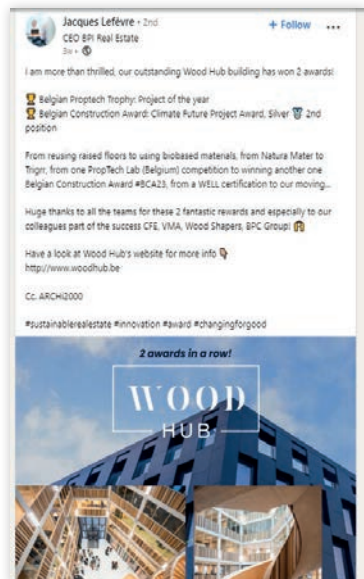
Jacques Lefévre • 2nd
CEO BPI Real Estate
3w • 

+ Follow ...

I am more than thrilled, our outstanding Wood Hub building has won 2 awards!

🏆 Belgian Proptech Trophy: Project of the year
🏆 Belgian Construction Award: Climate Future Project Award, Silver 🥈 2nd position

From reusing raised floors to using biobased materials, from Natura Mater to Trigrr, from one PropTech Lab (Belgium) competition to winning another one Belgian Construction Award #BCA23, from a WELL certification to our moving...

Huge thanks to all the teams for these 2 fantastic rewards and especially to our colleagues part of the success CFE, VMA, Wood Shapers, BPC Group! 🙌

Have a look at Wood Hub's website for more info 👇
http://www.woodhub.be

Cc. ARCHi2000

#sustainablerealestate #innovation #award #changingforgood

2 awards in a row!

WOOD
HUB